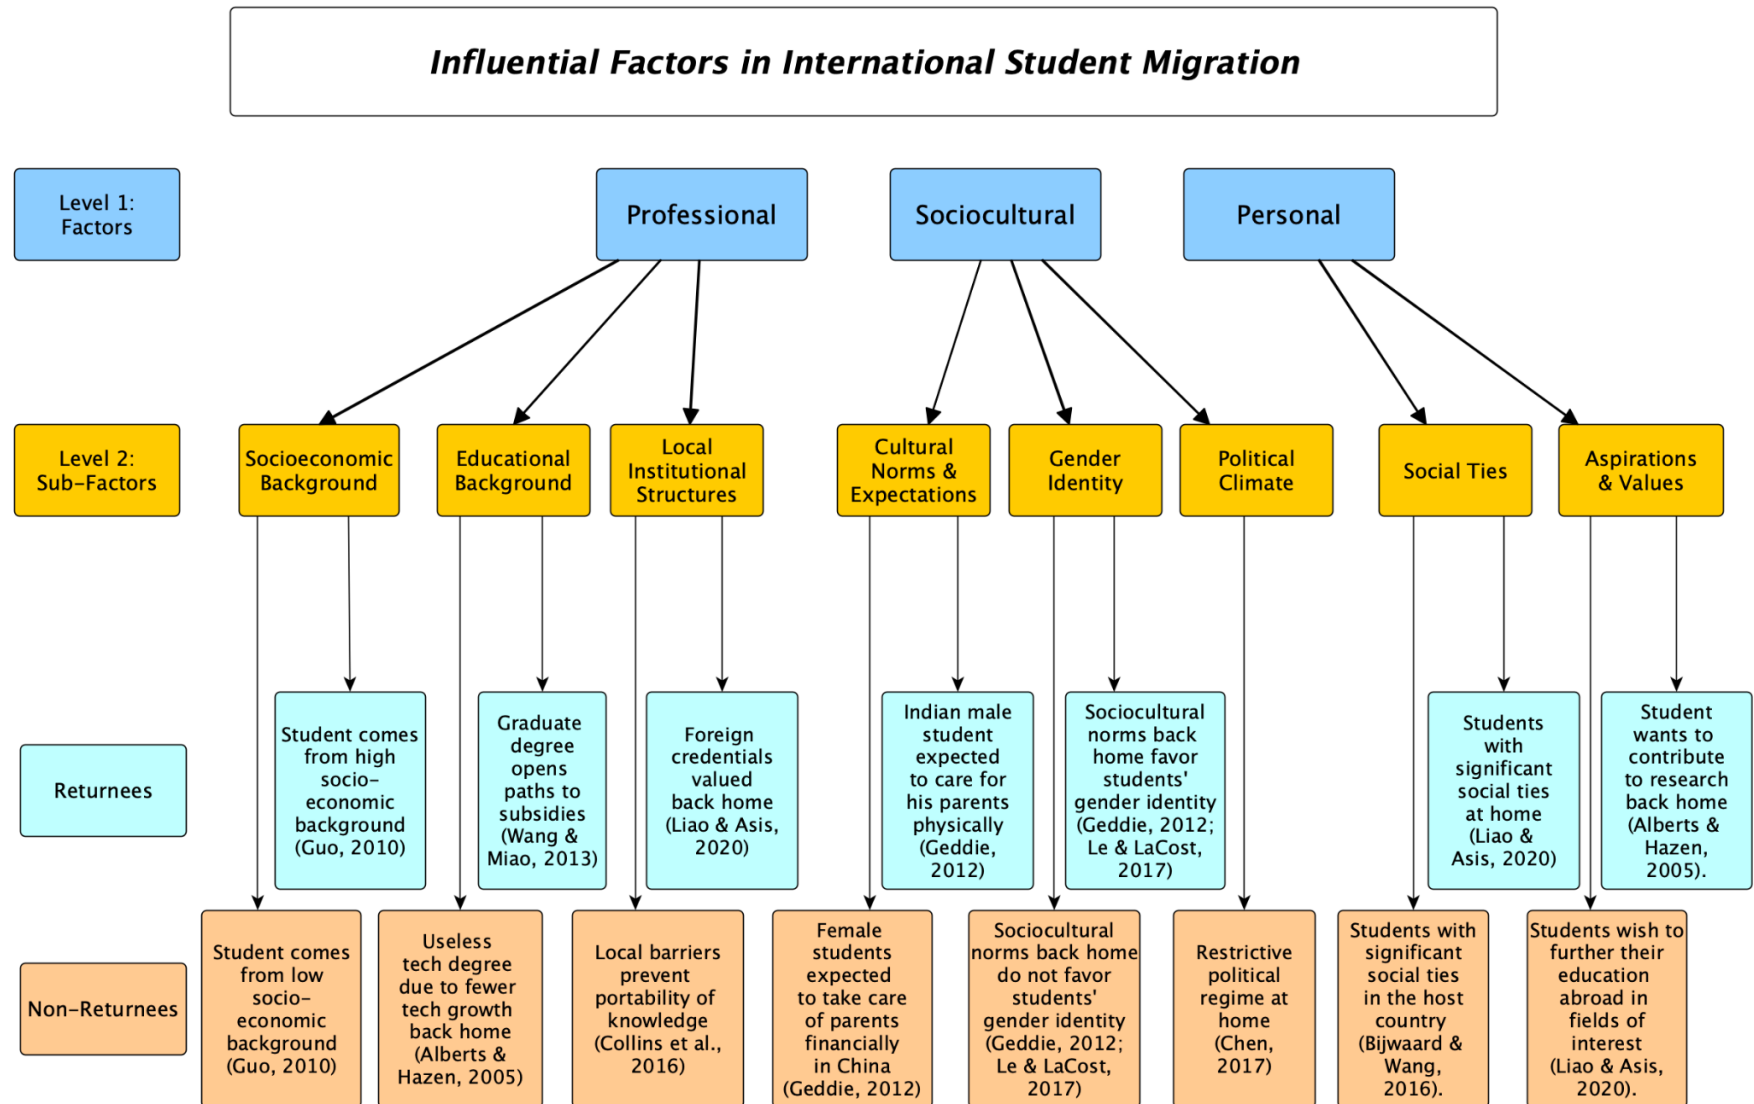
Influential Factors in International Student Migration

Level 1: Factors

Professional

Sociocultural

Personal

Level 2: Sub-Factors

Socioeconomic Background

Educational Background

Local Institutional Structures

Cultural Norms & Expectations

Gender Identity

Political Climate

Social Ties

Aspirations & Values

Returnees

Student comes from high socio-economic background (Guo, 2010)

Graduate degree opens paths to subsidies (Wang & Miao, 2013)

Foreign credentials valued back home (Liao & Asis, 2020)

Indian male student expected to care for his parents physically (Geddie, 2012)

Sociocultural norms back home favor students' gender identity (Geddie, 2012; Le & LaCost, 2017)

Students with significant social ties at home (Liao & Asis, 2020)

Student wants to contribute to research back home (Alberts & Hazen, 2005).

Non-Returnees

Student comes from low socio-economic background (Guo, 2010)

Useless tech degree due to fewer tech growth back home (Alberts & Hazen, 2005)

Local barriers prevent portability of knowledge (Collins et al., 2016)

Female students expected to take care of parents financially in China (Geddie, 2012)

Sociocultural norms back home do not favor students' gender identity (Geddie, 2012; Le & LaCost, 2017)

Restrictive political regime at home (Chen, 2017)

Students with significant social ties in the host country (Bijwaard & Wang, 2016).

Students wish to further their education abroad in fields of interest (Liao & Asis, 2020).